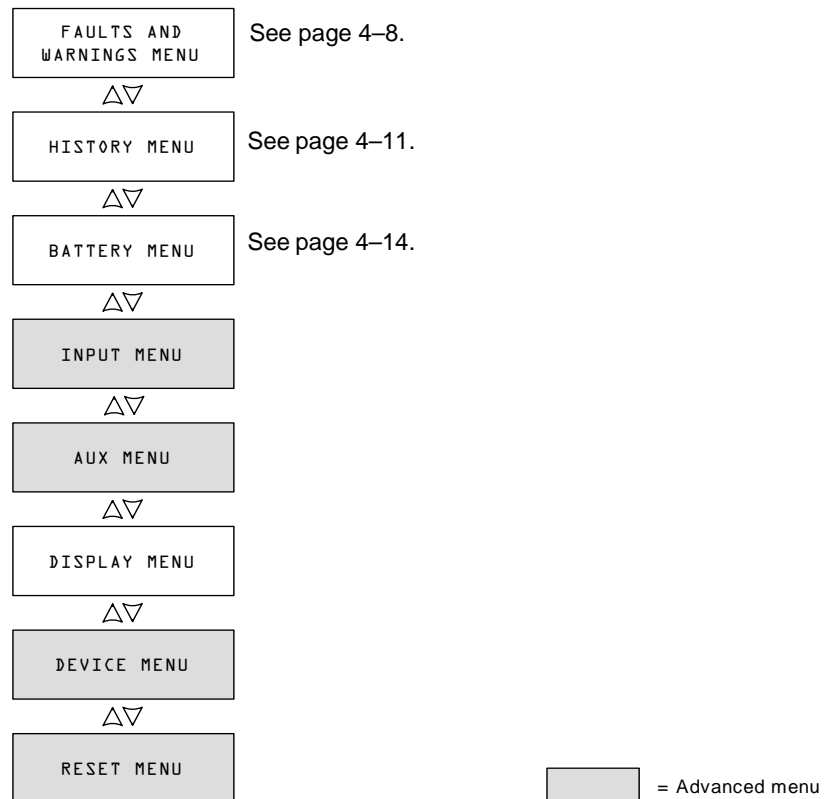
FAULTS AND WARNINGS MENU

See page 4–8.

$\triangle\nabla$

HISTORY MENU

See page 4–11.

$\triangle\nabla$

BATTERY MENU

See page 4–14.

$\triangle\nabla$

INPUT MENU

$\triangle\nabla$

AUX MENU

$\triangle\nabla$

DISPLAY MENU

$\triangle\nabla$

DEVICE MENU

$\triangle\nabla$

RESET MENU

= Advanced menu